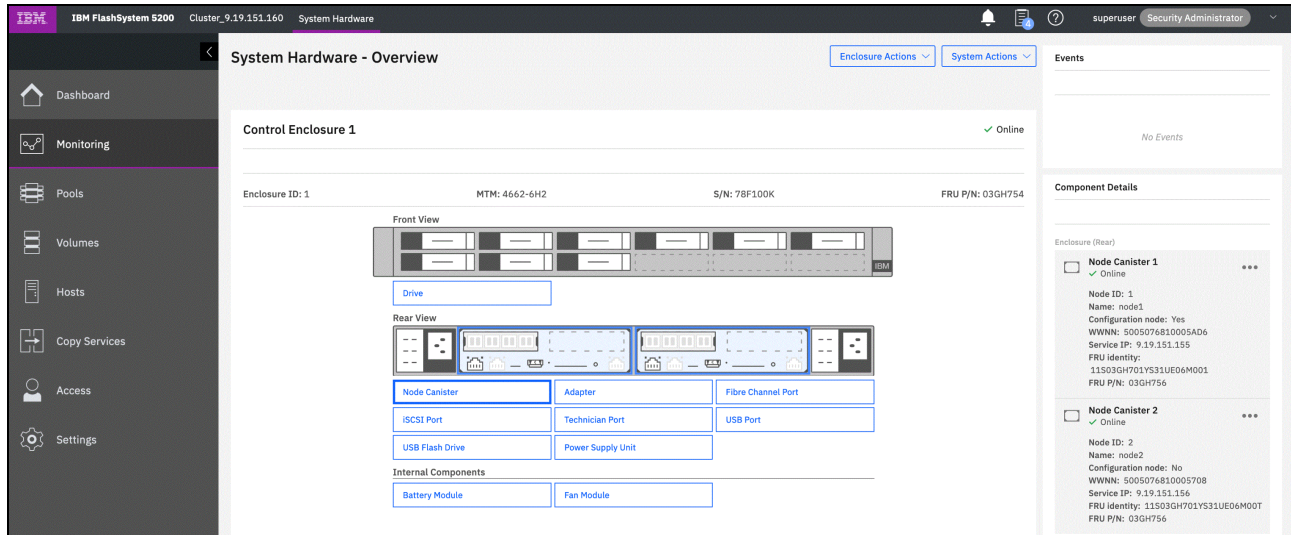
IBM IBM FlashSystem 5200 Cluster_9.19.151.160 System Hardware

4 superuser Security Administrator

Dashboard
Monitoring
Pools
Volumes
Hosts
Copy Services
Access
Settings

System Hardware - Overview

Enclosure Actions System Actions

Control Enclosure 1

Online

Enclosure ID: 1 MTM: 4662-6H2 S/N: 78F100K FRU P/N: 03GH754

Front View

IBM

Drive

Rear View

| Node Canister | Adapter | Fibre Channel Port |
|---|---|---|
| iSCSI Port | Technician Port | USB Port |
| USB Flash Drive | Power Supply Unit | |

Internal Components

| Battery Module | Fan Module |
|---|---|

Events

No Events

Component Details

Enclosure (Rear)

Node Canister 1
Online

Node ID: 1
Name: node1
Configuration node: Yes
WWNN: 5005076810005AD6
Service IP: 9.19.151.155
FRU identity: 11S03GH701YS31UE06M001
FRU P/N: 03GH756

Node Canister 2
Online

Node ID: 2
Name: node2
Configuration node: No
WWNN: 5005076810005708
Service IP: 9.19.151.156
FRU identity: 11S03GH701YS31UE06M00T
FRU P/N: 03GH756